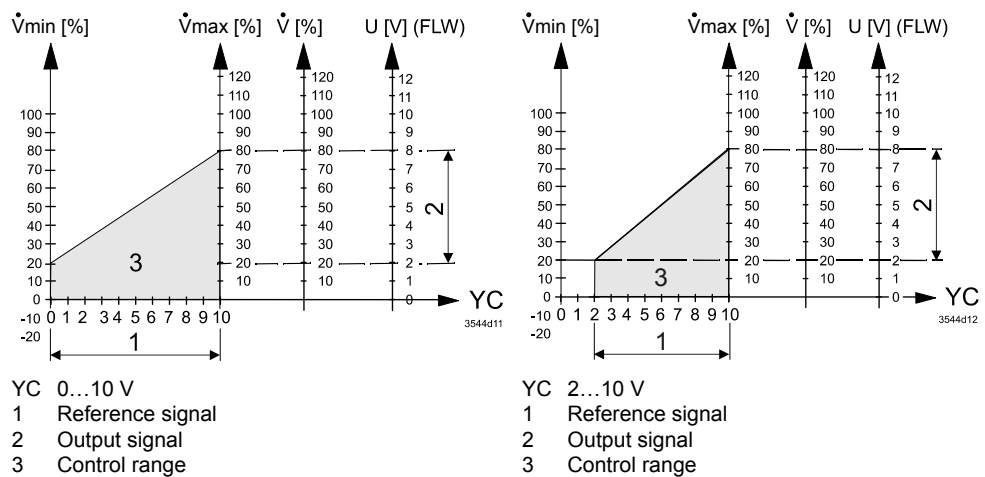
$\dot{V}$min [%]
$\dot{V}$max [%] $\dot{V}$ [%] U [V] (FLW)

100
90
80
70
60
50
40
30
20
10
0
-10
-20

120 110 100 90 80 70 60 50 40 30 20 10
120 110 100 90 80 70 60 50 40 30 20 10
12 11 10 9 8 7 6 5 4 3 2 1 0

0 1 2 3 4 5 6 7 8 9 10 10
YC
3
2
1
3544d11

YC 0…10 V
1 Reference signal
2 Output signal
3 Control range

$\dot{V}$min [%]
$\dot{V}$max [%] $\dot{V}$ [%] U [V] (FLW)

100
90
80
70
60
50
40
30
20
10
0
-10
-20

120 110 100 90 80 70 60 50 40 30 20 10
120 110 100 90 80 70 60 50 40 30 20 10
12 11 10 9 8 7 6 5 4 3 2 1 0

0 1 2 3 4 5 6 7 8 9 10
YC
3
2
1
3544d12

YC 2…10 V
1 Reference signal
2 Output signal
3 Control range